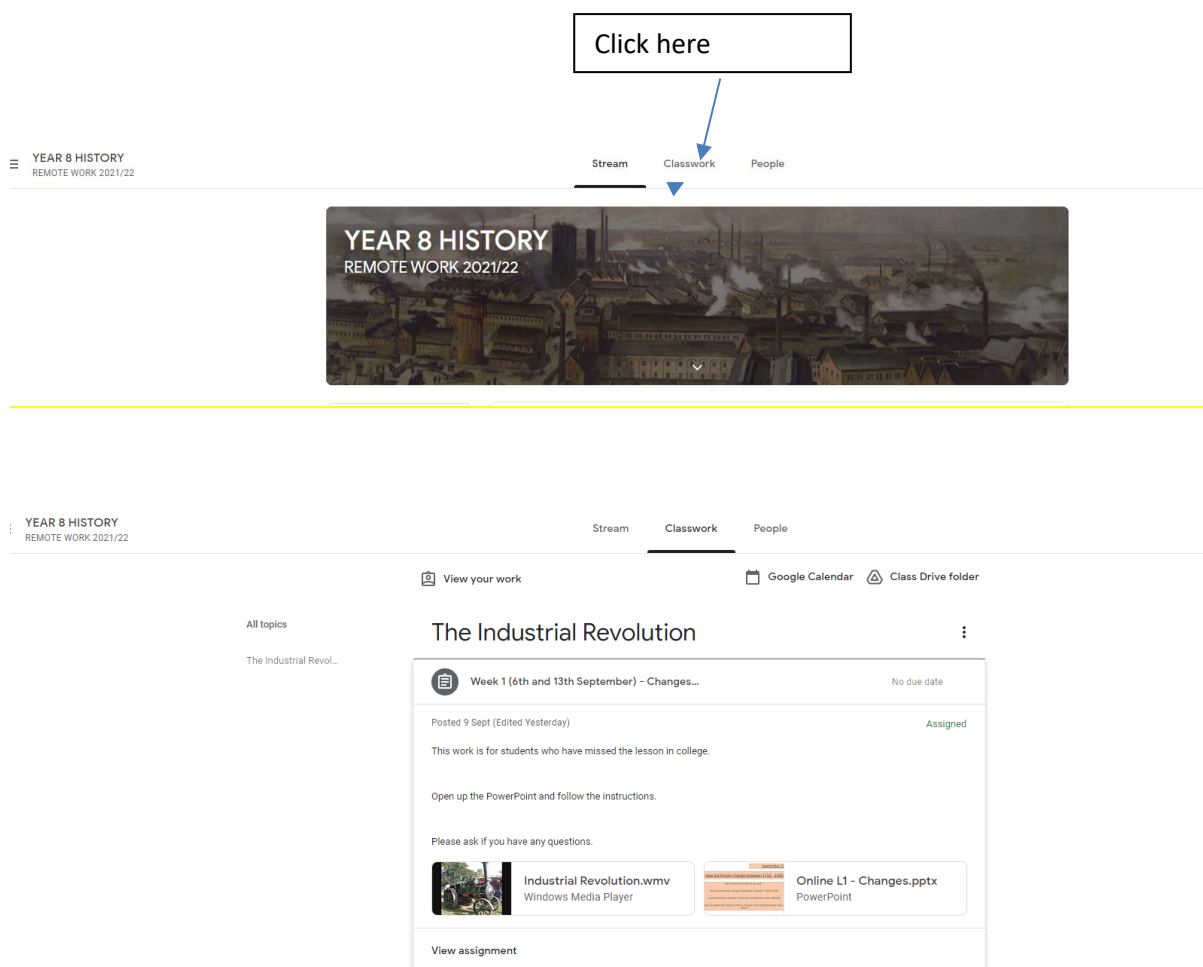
Click here

YEAR 8 HISTORY
REMOTE WORK 2021/22

Stream Classwork People

YEAR 8 HISTORY
REMOTE WORK 2021/22

YEAR 8 HISTORY
REMOTE WORK 2021/22

Stream Classwork People

View your work

Google Calendar Class Drive folder

All topics

The Industrial Revol...

The Industrial Revolution

Week 1 (6th and 13th September) - Changes...

No due date

Posted 9 Sept (Edited Yesterday)

Assigned

This work is for students who have missed the lesson in college.

Open up the PowerPoint and follow the instructions.

Please ask if you have any questions.

Industrial Revolution.wmv
Windows Media Player

Online L1 - Changes.pptx
PowerPoint

View assignment